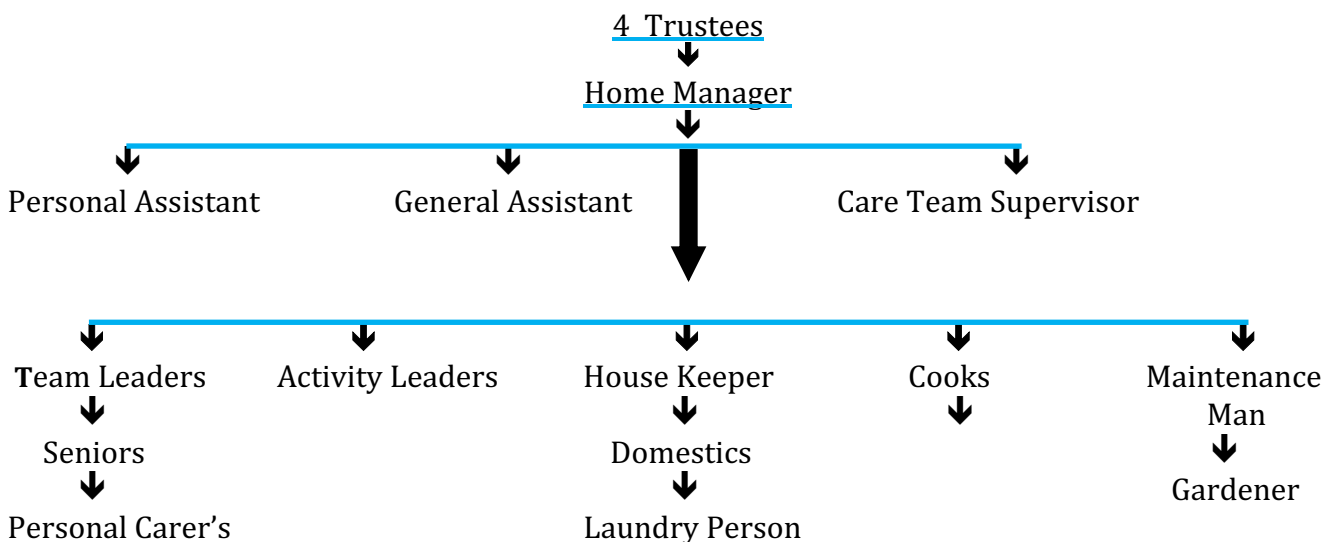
4 Trustees

Home Manager

Personal Assistant

General Assistant

Care Team Supervisor

Team Leaders

Seniors

Personal Carer's

Activity Leaders

House Keeper

Domestics

Laundry Person

Cooks

Maintenance Man

Gardener